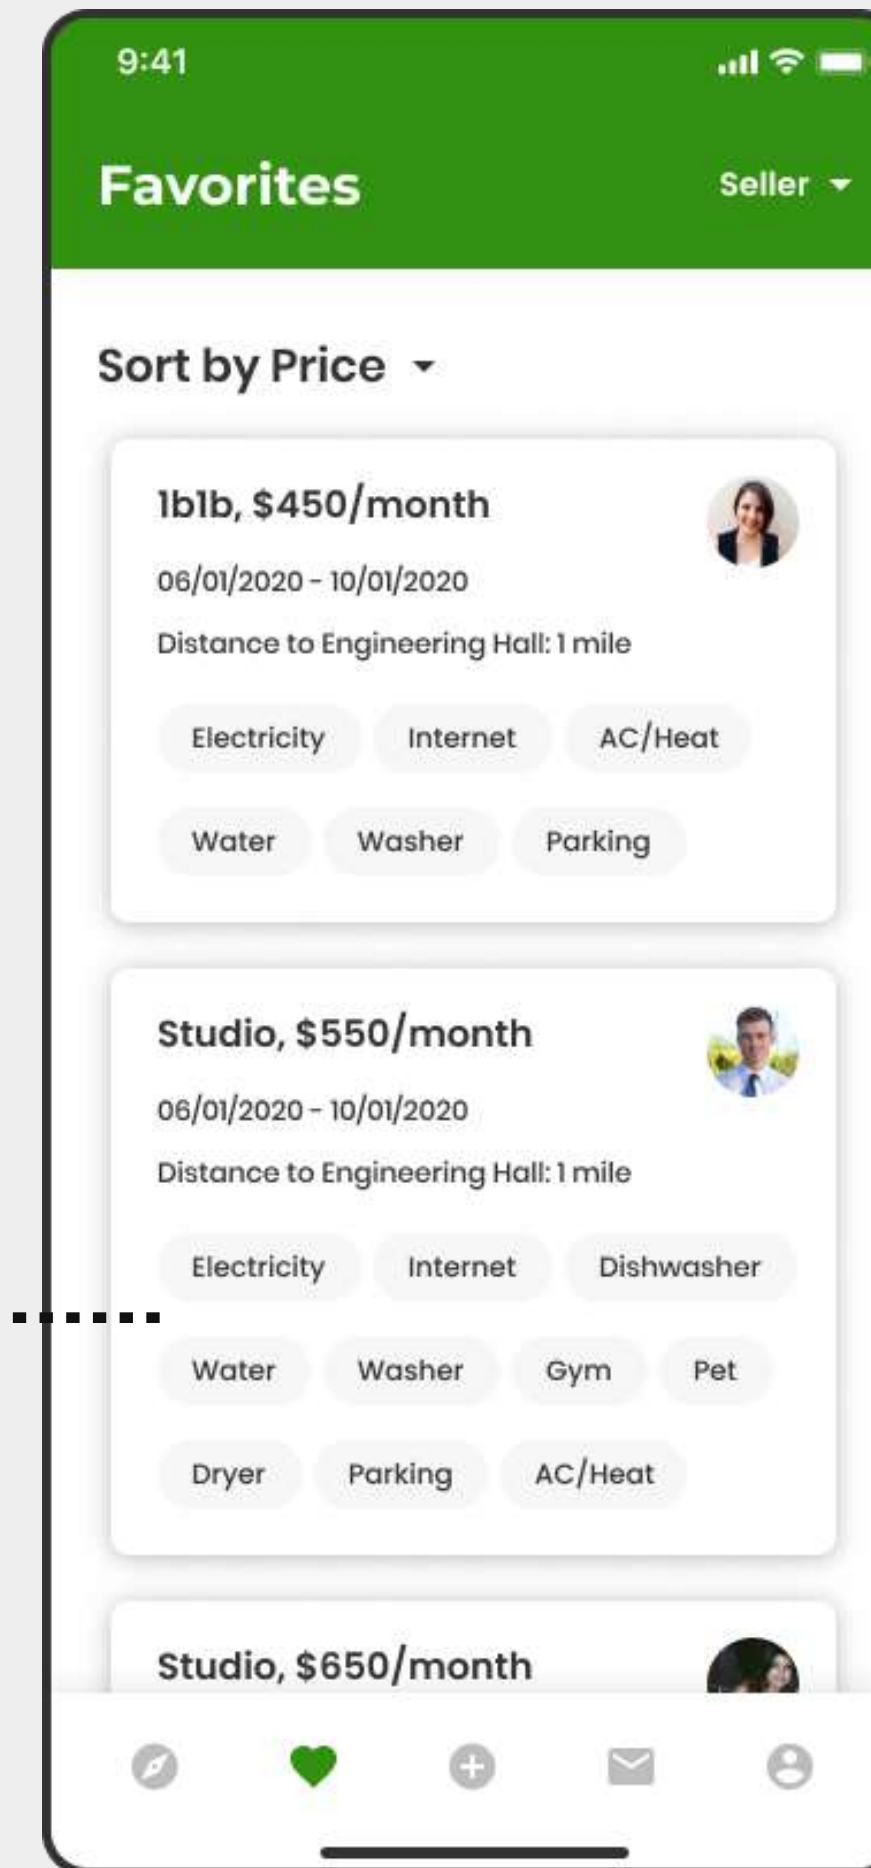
9:41

Favorites

Seller

Sort by Price

1b1b, $450/month

06/01/2020 - 10/01/2020

Distance to Engineering Hall: 1 mile

Electricity Internet AC/Heat

Water Washer Parking

Studio, $550/month

06/01/2020 - 10/01/2020

Distance to Engineering Hall: 1 mile

Electricity Internet Dishwasher

Water Washer Gym Pet

Dryer Parking AC/Heat

Studio, $650/month